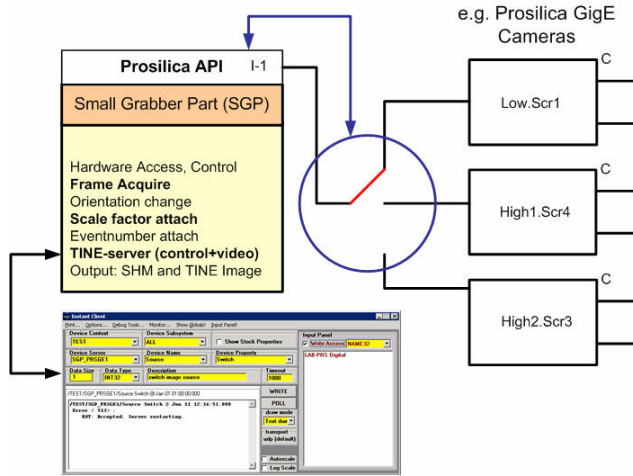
e.g. Prosilica GigE Cameras

Prosilica API

I-1

Small Grabber Part (SGP)

Hardware Access, Control
Frame Acquire
Orientation change
Scale factor attach
Eventnumber attach
TINE-server (control+video)
Output: SHM and TINE Image

C
Low.Scr1

C
High1.Scr4

C
High2.Scr3

Instant Client

Print... Options... Debug Tools... Monitor... Show Global Input Panel

Device Context
TEST

Device Subsystem
ALL

Show Stock Properties

Input Panel
Write Access NAME32

LAB-PRS Digital

Device Server
SGP_PRSGE1

Device Name
Source

Device Property
Switch

Data Size
1

Data Type
INT32

Description
switch image source

Timeout
1000

/TEST/SGP_PRSGE1/Source Switch @ Jan 01 01:00:00.000

/TEST/SGP_PRSGE1/Source Switch @ Jan 11 12:16:51.000
Error < 553> :
RMT: Accepted: Server restarting.

WRITE

POLL

draw mode
Text dual

transport
udp (default)

Autoscale

Log Scale